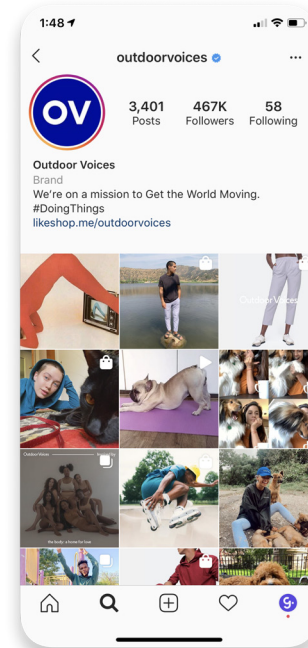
1:48

outdoorvoices

OV

3,401 Posts
467K Followers
58 Following

Outdoor Voices
Brand
We're on a mission to Get the World Moving.
#DoingThings
likeshop.me/outdoorvoices

Outdoor Voices

Outdoor Voices

the body: a home for love